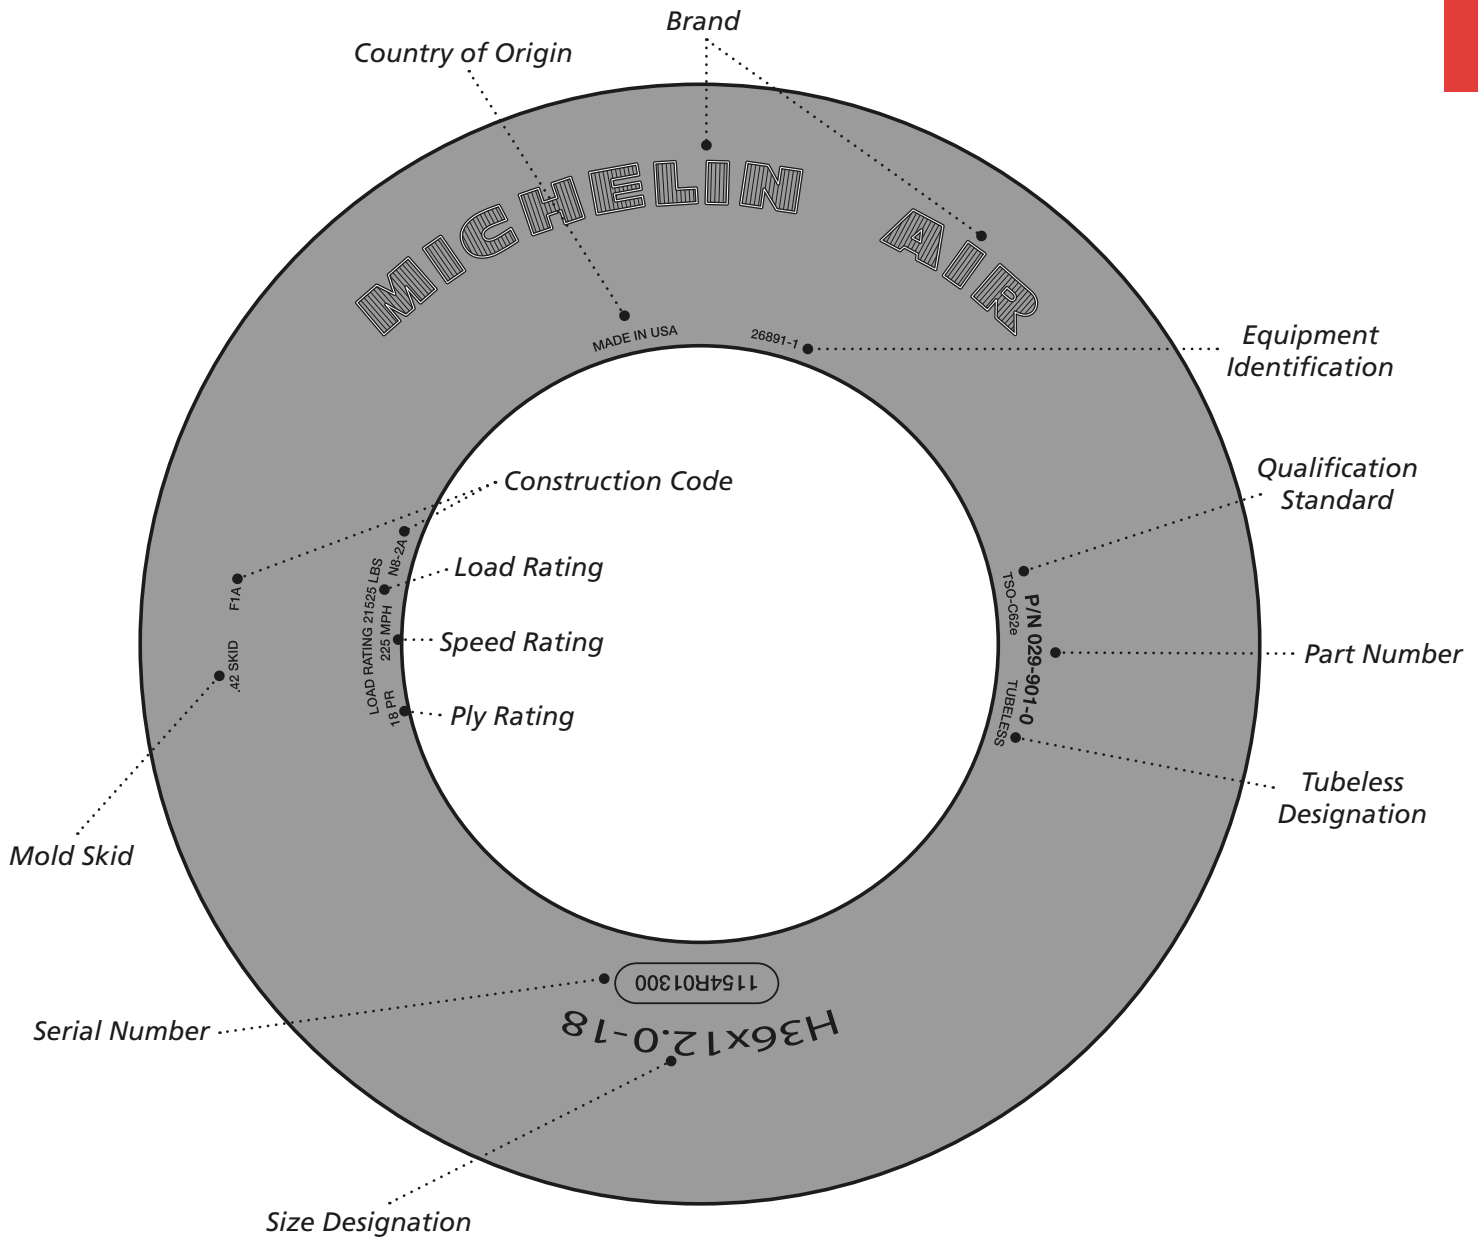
Brand

Country of Origin

MICHELIN AIR

MADE IN USA

26891-1

Equipment Identification

Construction Code

Qualification Standard

N8-2A

LOAD RATING 21525 LBS

Load Rating

F1A

225 MPH

Speed Rating

TSO-C62e

P/N 029-901-0

Part Number

.42 SKID

18 PR

Ply Rating

TUBELESS

Tubeless Designation

Mold Skid

115AR01300

Serial Number

H36x12.0-18

Size Designation